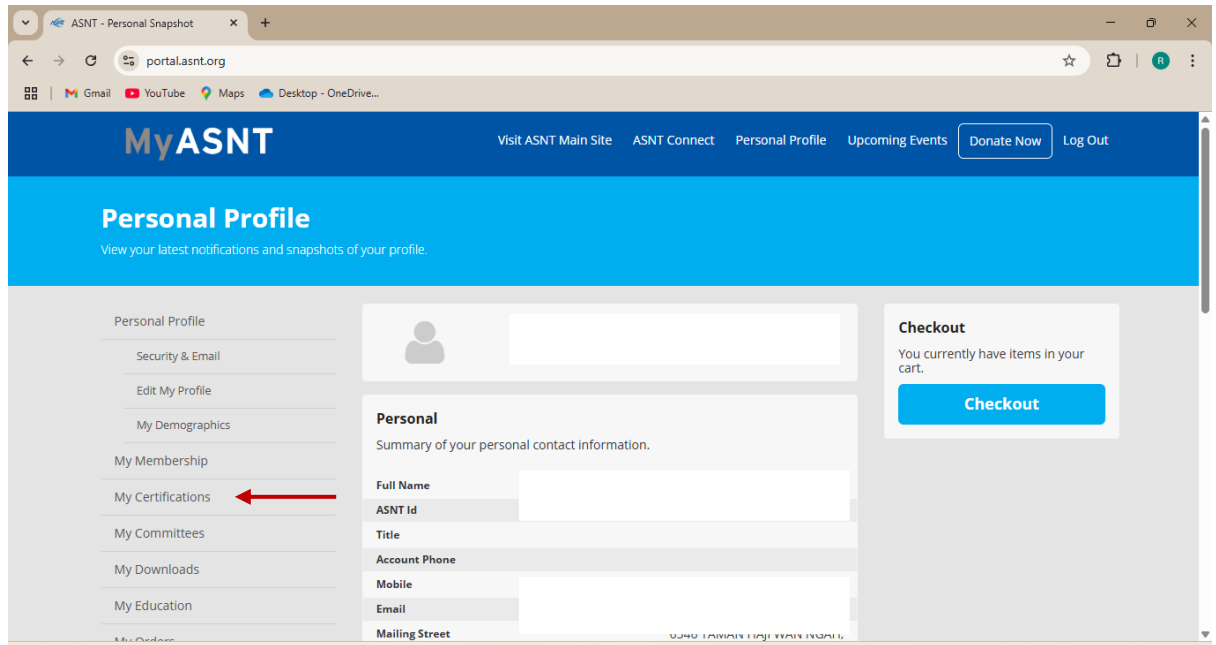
ASNT - Personal Snapshot

portal.asnt.org

Gmail YouTube Maps Desktop - OneDrive...

R

MyASNT

Visit ASNT Main Site ASNT Connect Personal Profile Upcoming Events Donate Now Log Out

Personal Profile

View your latest notifications and snapshots of your profile.

Personal Profile

Security & Email

Edit My Profile

My Demographics

My Membership

My Certifications

My Committees

My Downloads

My Education

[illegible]

Personal

Summary of your personal contact information.

Full Name

ASNT Id

Title

Account Phone

Mobile

Email

Mailing Street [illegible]

Checkout

You currently have items in your cart.

Checkout